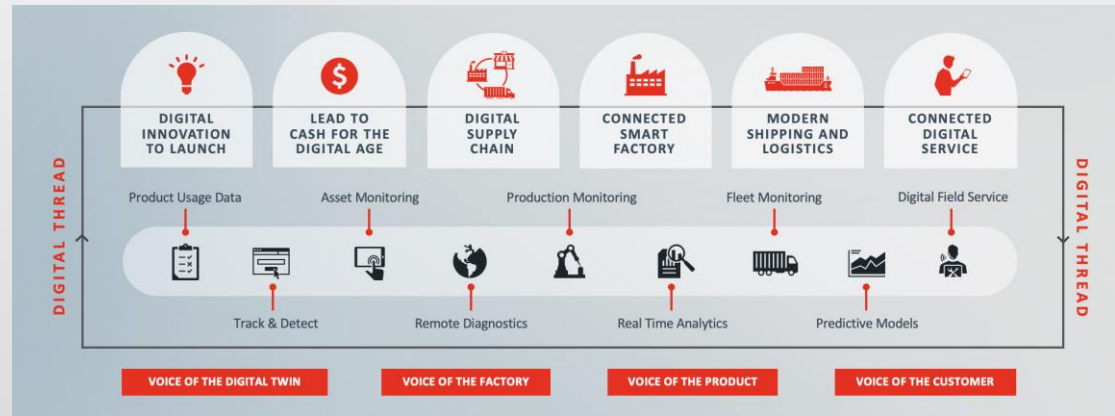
DIGITAL INNOVATION TO LAUNCH

LEAD TO CASH FOR THE DIGITAL AGE

DIGITAL SUPPLY CHAIN

CONNECTED SMART FACTORY

MODERN SHIPPING AND LOGISTICS

CONNECTED DIGITAL SERVICE

DIGITAL THREAD

DIGITAL THREAD

Product Usage Data

Asset Monitoring

Production Monitoring

Fleet Monitoring

Digital Field Service

Track & Detect

Remote Diagnostics

Real Time Analytics

Predictive Models

VOICE OF THE DIGITAL TWIN

VOICE OF THE FACTORY

VOICE OF THE PRODUCT

VOICE OF THE CUSTOMER